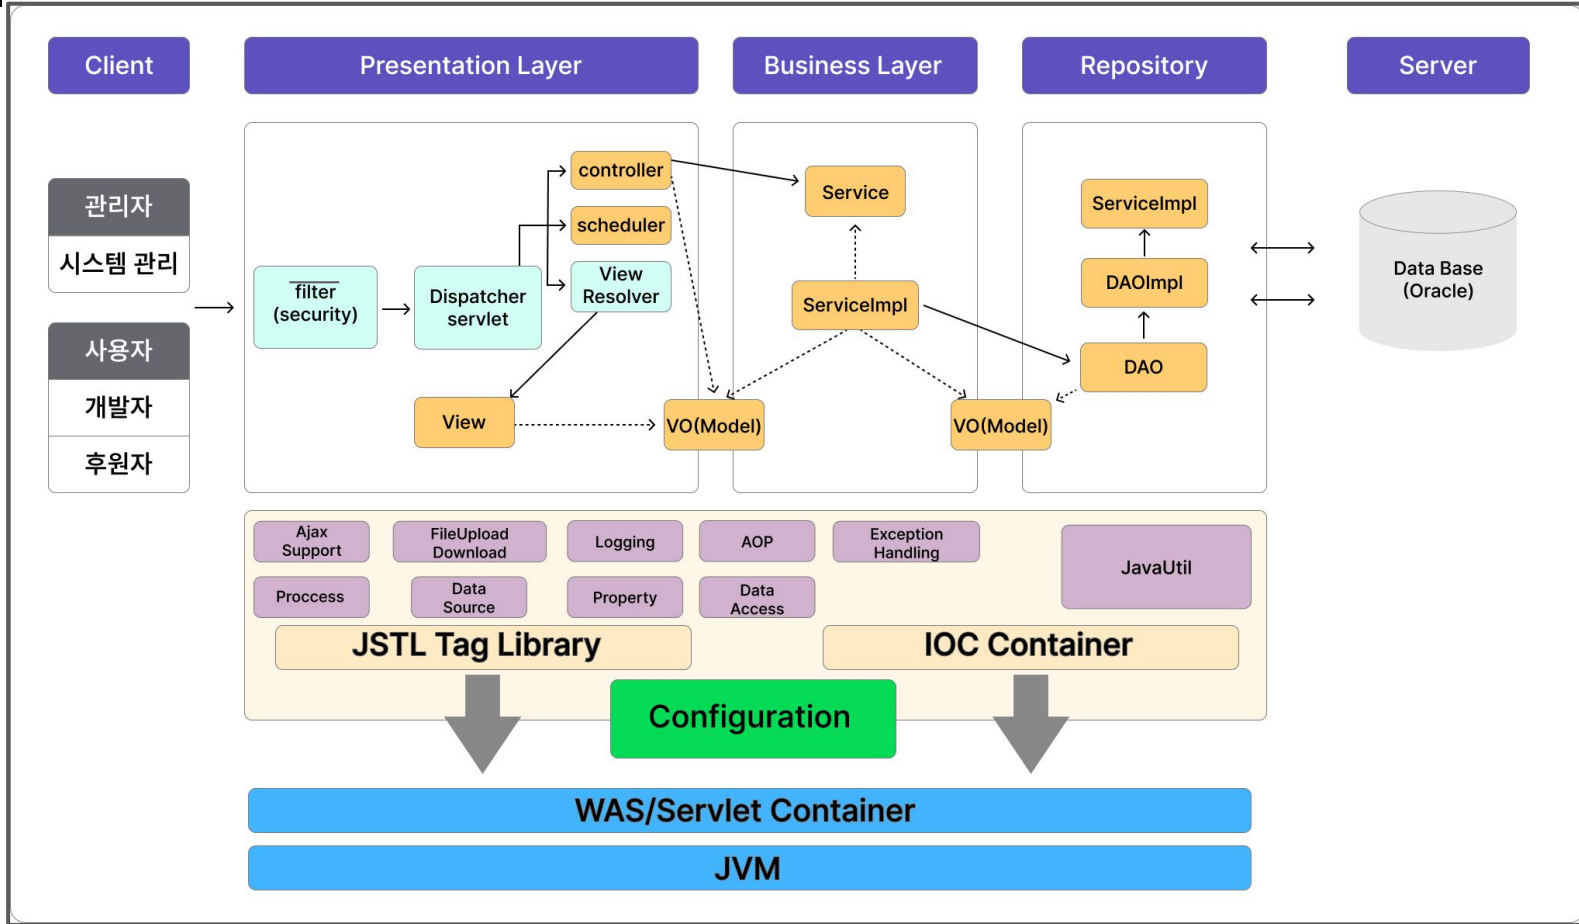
Client
Presentation Layer
Business Layer
Repository
Server

관리자
시스템 관리
사용자
개발자
후원자

filter (security)
Dispatcher servlet
controller
scheduler
View Resolver
View
VO(Model)

Service
ServiceImpl
VO(Model)

ServiceImpl
DAOImpl
DAO

Data Base (Oracle)

Ajax Support
FileUpload Download
Logging
AOP
Exception Handling
JavaUtil
Proccess
Data Source
Property
Data Access
JSTL Tag Library
IOC Container
Configuration
WAS/Servlet Container
JVM